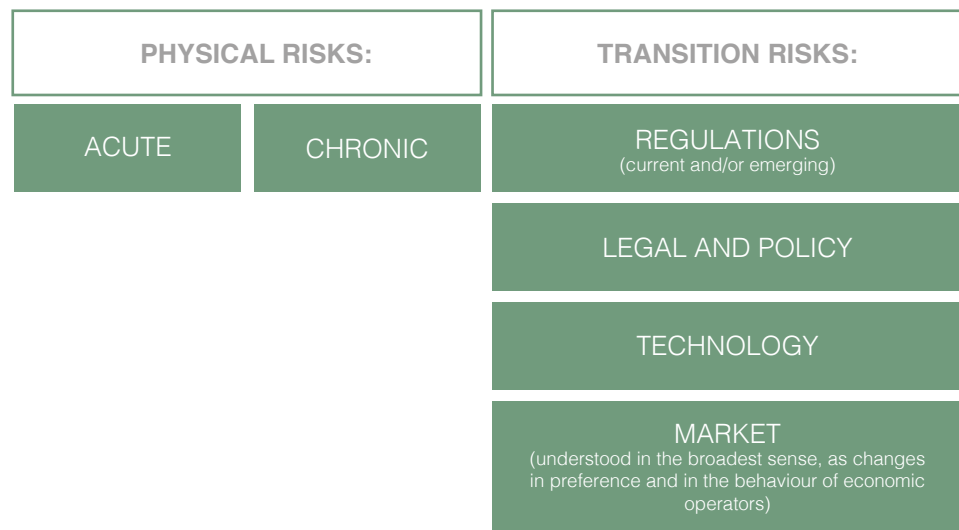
PHYSICAL RISKS:

TRANSITION RISKS:

ACUTE

CHRONIC

REGULATIONS
(current and/or emerging)

LEGAL AND POLICY

TECHNOLOGY

MARKET
(understood in the broadest sense, as changes in preference and in the behaviour of economic operators)